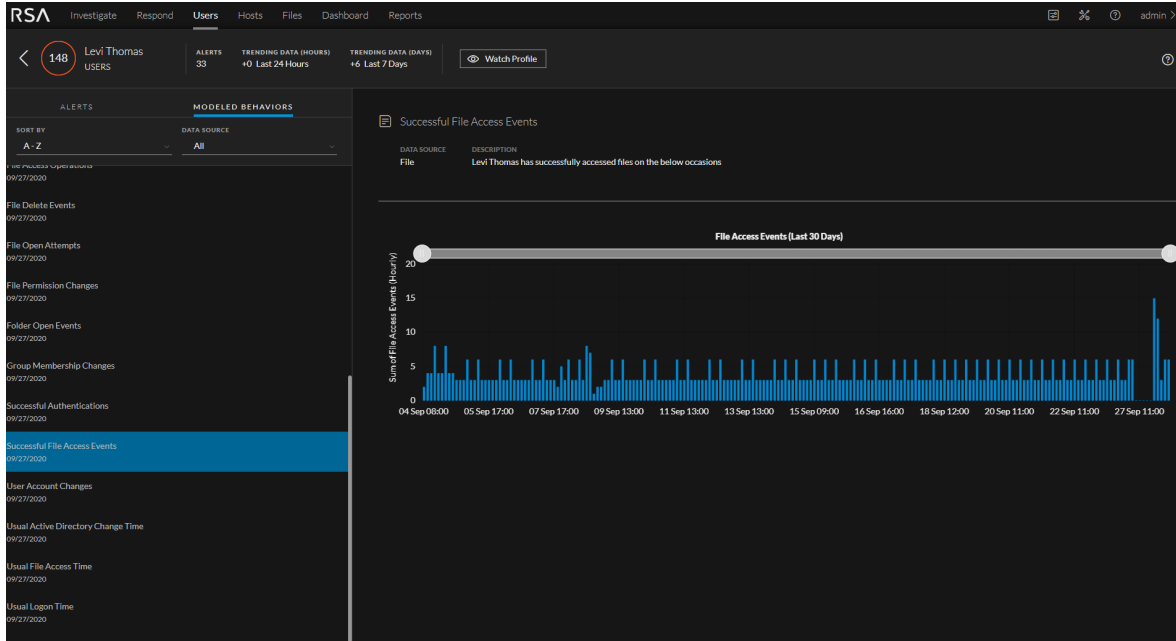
RSA Investigate Respond Users Hosts Files Dashboard Reports admin

148 Levi Thomas USERS

ALERTS 33

TRENDING DATA (HOURS) +0 Last 24 Hours

TRENDING DATA (DAYS) +6 Last 7 Days

Watch Profile

ALERTS MODELED BEHAVIORS

SORT BY A - Z

DATA SOURCE All

File Access Operations 09/27/2020

File Delete Events 09/27/2020

File Open Attempts 09/27/2020

File Permission Changes 09/27/2020

Folder Open Events 09/27/2020

Group Membership Changes 09/27/2020

Successful Authentications 09/27/2020

Successful File Access Events 09/27/2020

User Account Changes 09/27/2020

Usual Active Directory Change Time 09/27/2020

Usual File Access Time 09/27/2020

Usual Logon Time 09/27/2020

Successful File Access Events

DATA SOURCE File

DESCRIPTION Levi Thomas has successfully accessed files on the below occasions

File Access Events (Last 30 Days)

Sum of File Access Events (Hourly)

20
15
10
5
0

04 Sep 08:00 05 Sep 17:00 07 Sep 17:00 09 Sep 13:00 11 Sep 13:00 13 Sep 13:00 15 Sep 09:00 16 Sep 16:00 18 Sep 12:00 20 Sep 11:00 22 Sep 11:00 27 Sep 11:00